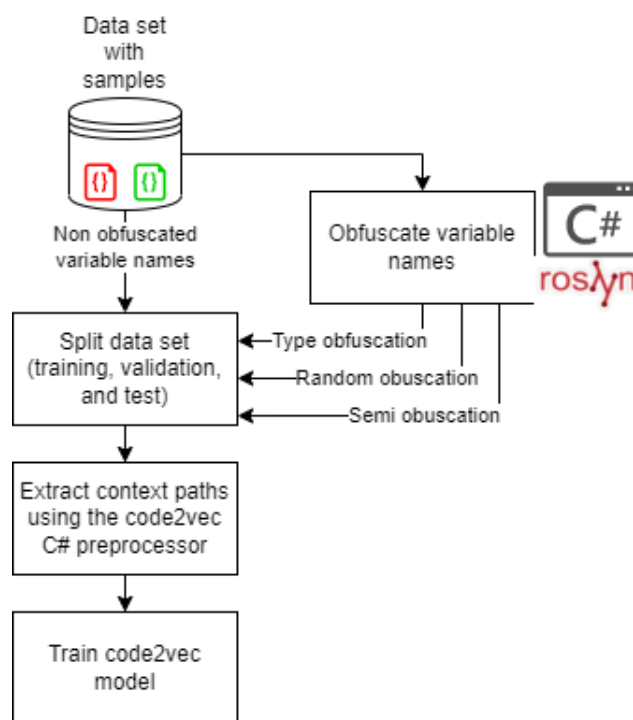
Data set with samples

{} {}

Non obfuscated variable names

Obfuscate variable names

C#

roslyn

Split data set (training, validation, and test)

Type obfuscation

Random obuscation

Semi obuscation

Extract context paths using the code2vec C# preprocessor

Train code2vec model